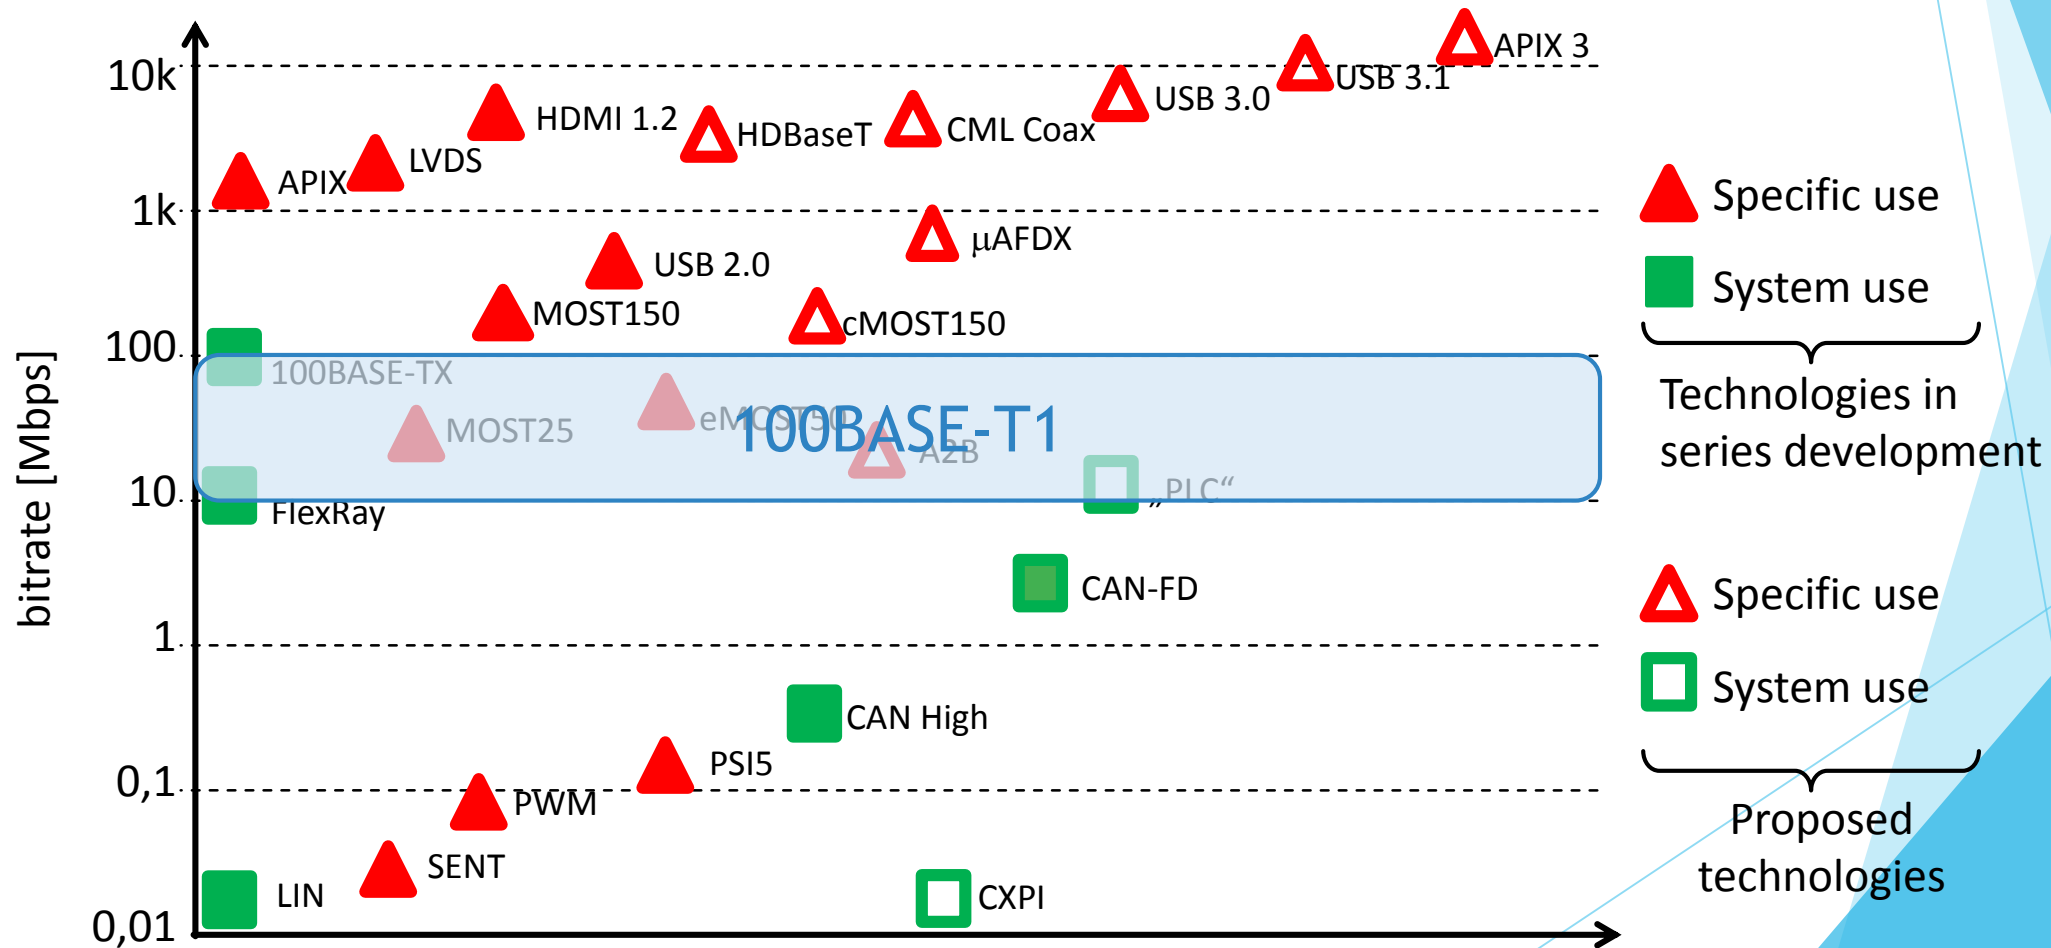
10k
1k
100
10
1
0,1
0,01
bitrate [Mbps]

APIX 3
USB 3.1
USB 3.0
CML Coax
HDBaseT
HDMI 1.2
LVDS
APIX
µAFDX
USB 2.0
MOST150
cMOST150
100BASE-TX
MOST25
eMOST50
100BASE-T1
A2B
„PLC“
FlexRay
CAN-FD
CAN High
PSI5
PWM
SENT
LIN
CXPI

Specific use
System use
Technologies in series development

Specific use
System use
Proposed technologies